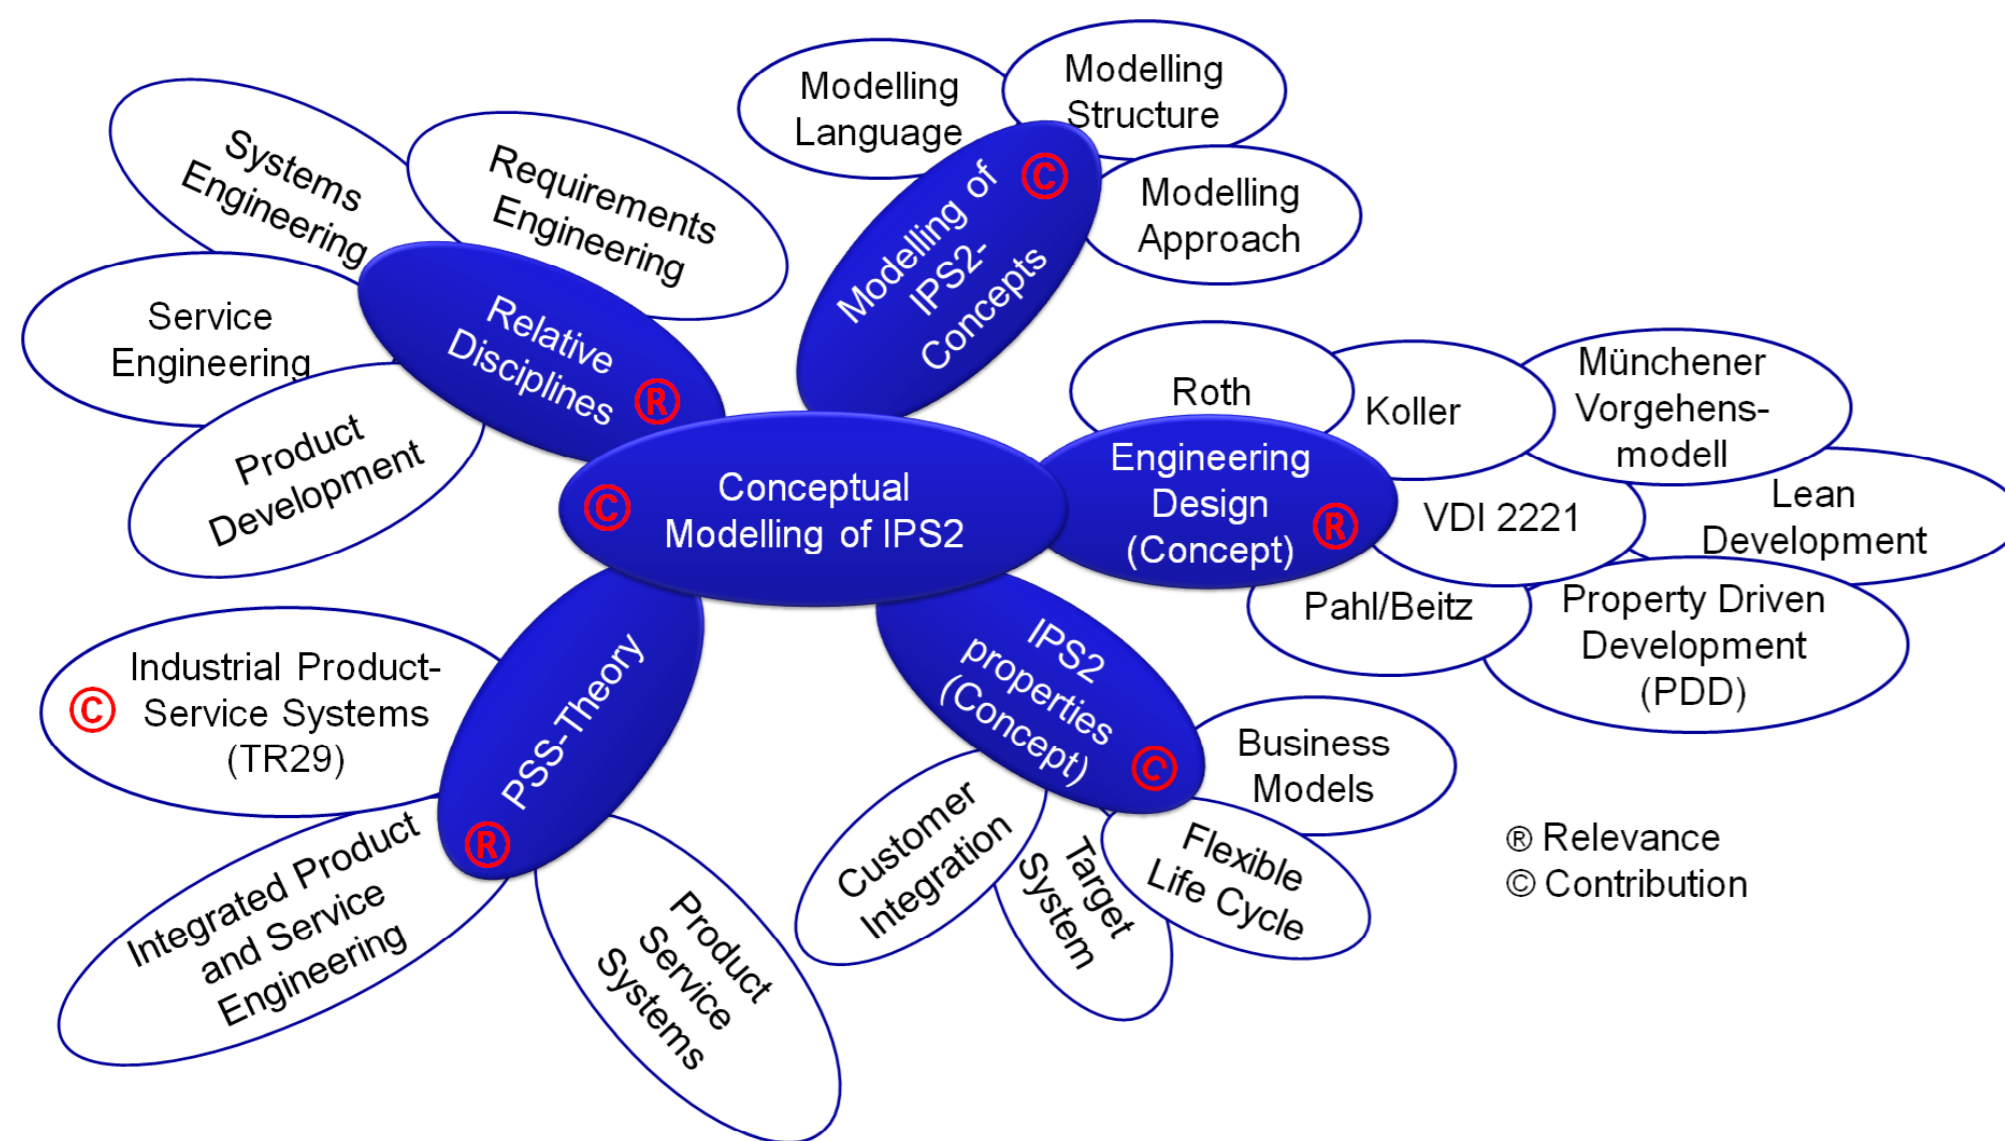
Modelling Language

Modelling Structure

Modelling Approach

Modelling of IPS2-Concepts ©

Systems Engineering

Requirements Engineering

Service Engineering

Product Development

Relative Disciplines ®

Conceptual Modelling of IPS2 ©

Roth

Koller

Münchener Vorgehens-modell

Engineering Design (Concept) ®

VDI 2221

Lean Development

Pahl/Beitz

Property Driven Development (PDD)

© Industrial Product-Service Systems (TR29)

PSS-Theory ®

Integrated Product and Service Engineering

Product Service Systems

IPS2 properties (Concept) ©

Business Models

Customer Integration

Target System

Flexible Life Cycle

® Relevance
© Contribution